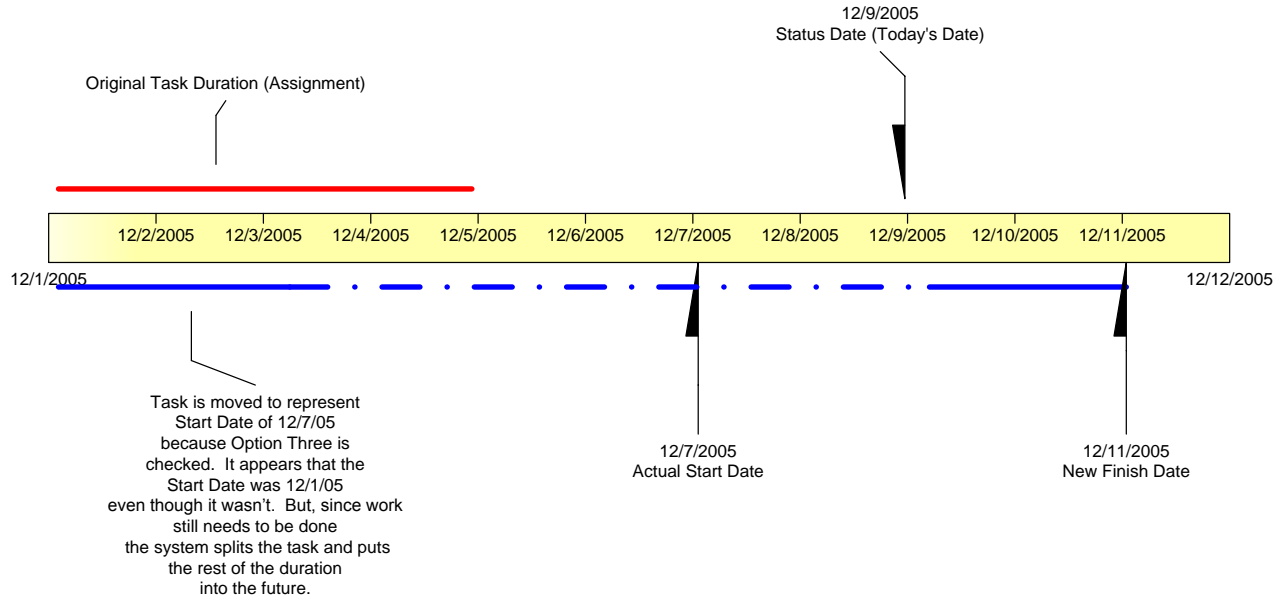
12/9/2005
Status Date (Today's Date)

Original Task Duration (Assignment)

12/2/2005 12/3/2005 12/4/2005 12/5/2005 12/6/2005 12/7/2005 12/8/2005 12/9/2005 12/10/2005 12/11/2005

12/1/2005

12/12/2005

Task is moved to represent Start Date of 12/7/05 because Option Three is checked. It appears that the Start Date was 12/1/05 even though it wasn't. But, since work still needs to be done the system splits the task and puts the rest of the duration into the future.

12/7/2005
Actual Start Date

12/11/2005
New Finish Date